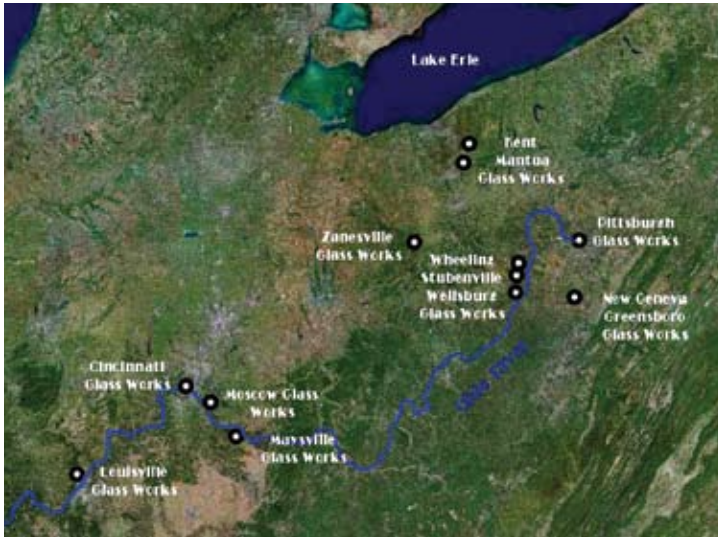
Lake Erie

Kent
Mantua
Glass Works

Pittsburgh
Glass Works

Zanesville
Glass Works

Wheeling
Stubenville
Wellsburg
Glass Works

New Geneva
Greensboro
Glass Works

Ohio River

Cincinnati
Glass Works

Moscow Glass
Works

Maysville
Glass Works

Louisville
Glass Works